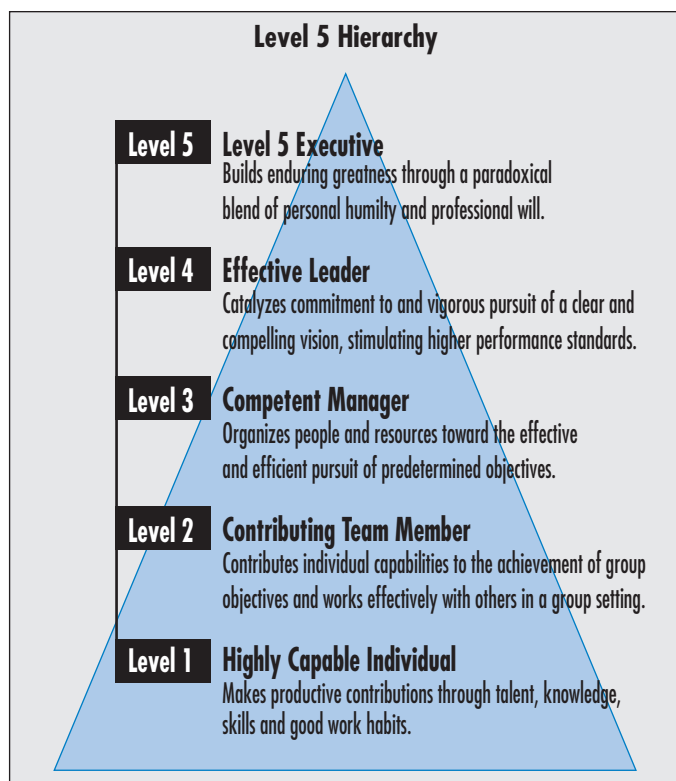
Level 5 Hierarchy

Level 5

Level 5 Executive

Builds enduring greatness through a paradoxical blend of personal humility and professional will.

Level 4

Effective Leader

Catalyzes commitment to and vigorous pursuit of a clear and compelling vision, stimulating higher performance standards.

Level 3

Competent Manager

Organizes people and resources toward the effective and efficient pursuit of predetermined objectives.

Level 2

Contributing Team Member

Contributes individual capabilities to the achievement of group objectives and works effectively with others in a group setting.

Level 1

Highly Capable Individual

Makes productive contributions through talent, knowledge, skills and good work habits.